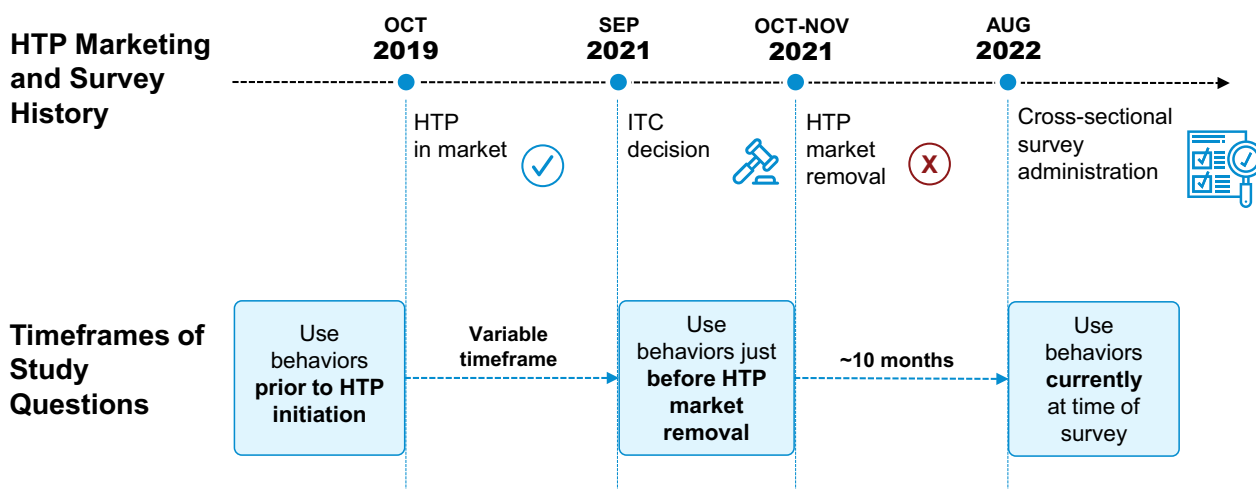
HTP Marketing and Survey History

OCT 2019

SEP 2021

OCT-NOV 2021

AUG 2022

HTP in market

ITC decision

HTP market removal

X

Cross-sectional survey administration

Timeframes of Study Questions

Use behaviors **prior to HTP initiation**

Variable timeframe

Use behaviors just **before HTP market removal**

~10 months

Use behaviors **currently** at time of survey